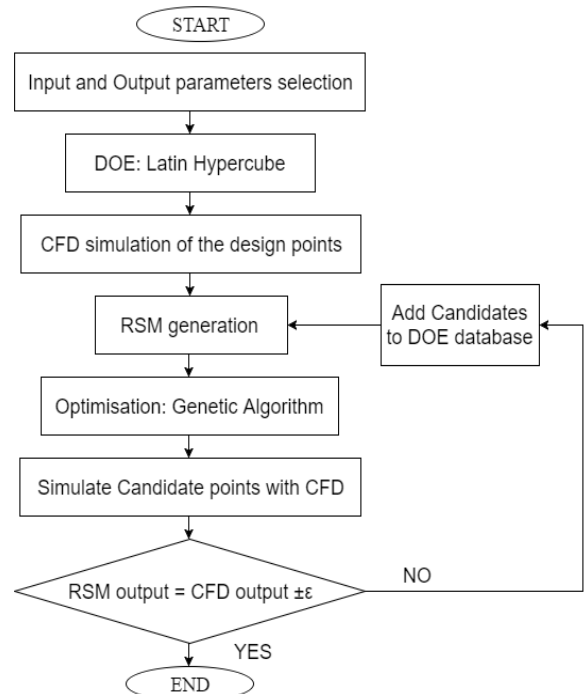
START

Input and Output parameters selection

DOE: Latin Hypercube

CFD simulation of the design points

RSM generation

Add Candidates to DOE database

Optimisation: Genetic Algorithm

Simulate Candidate points with CFD

RSM output = CFD output ±ε

NO

YES

END